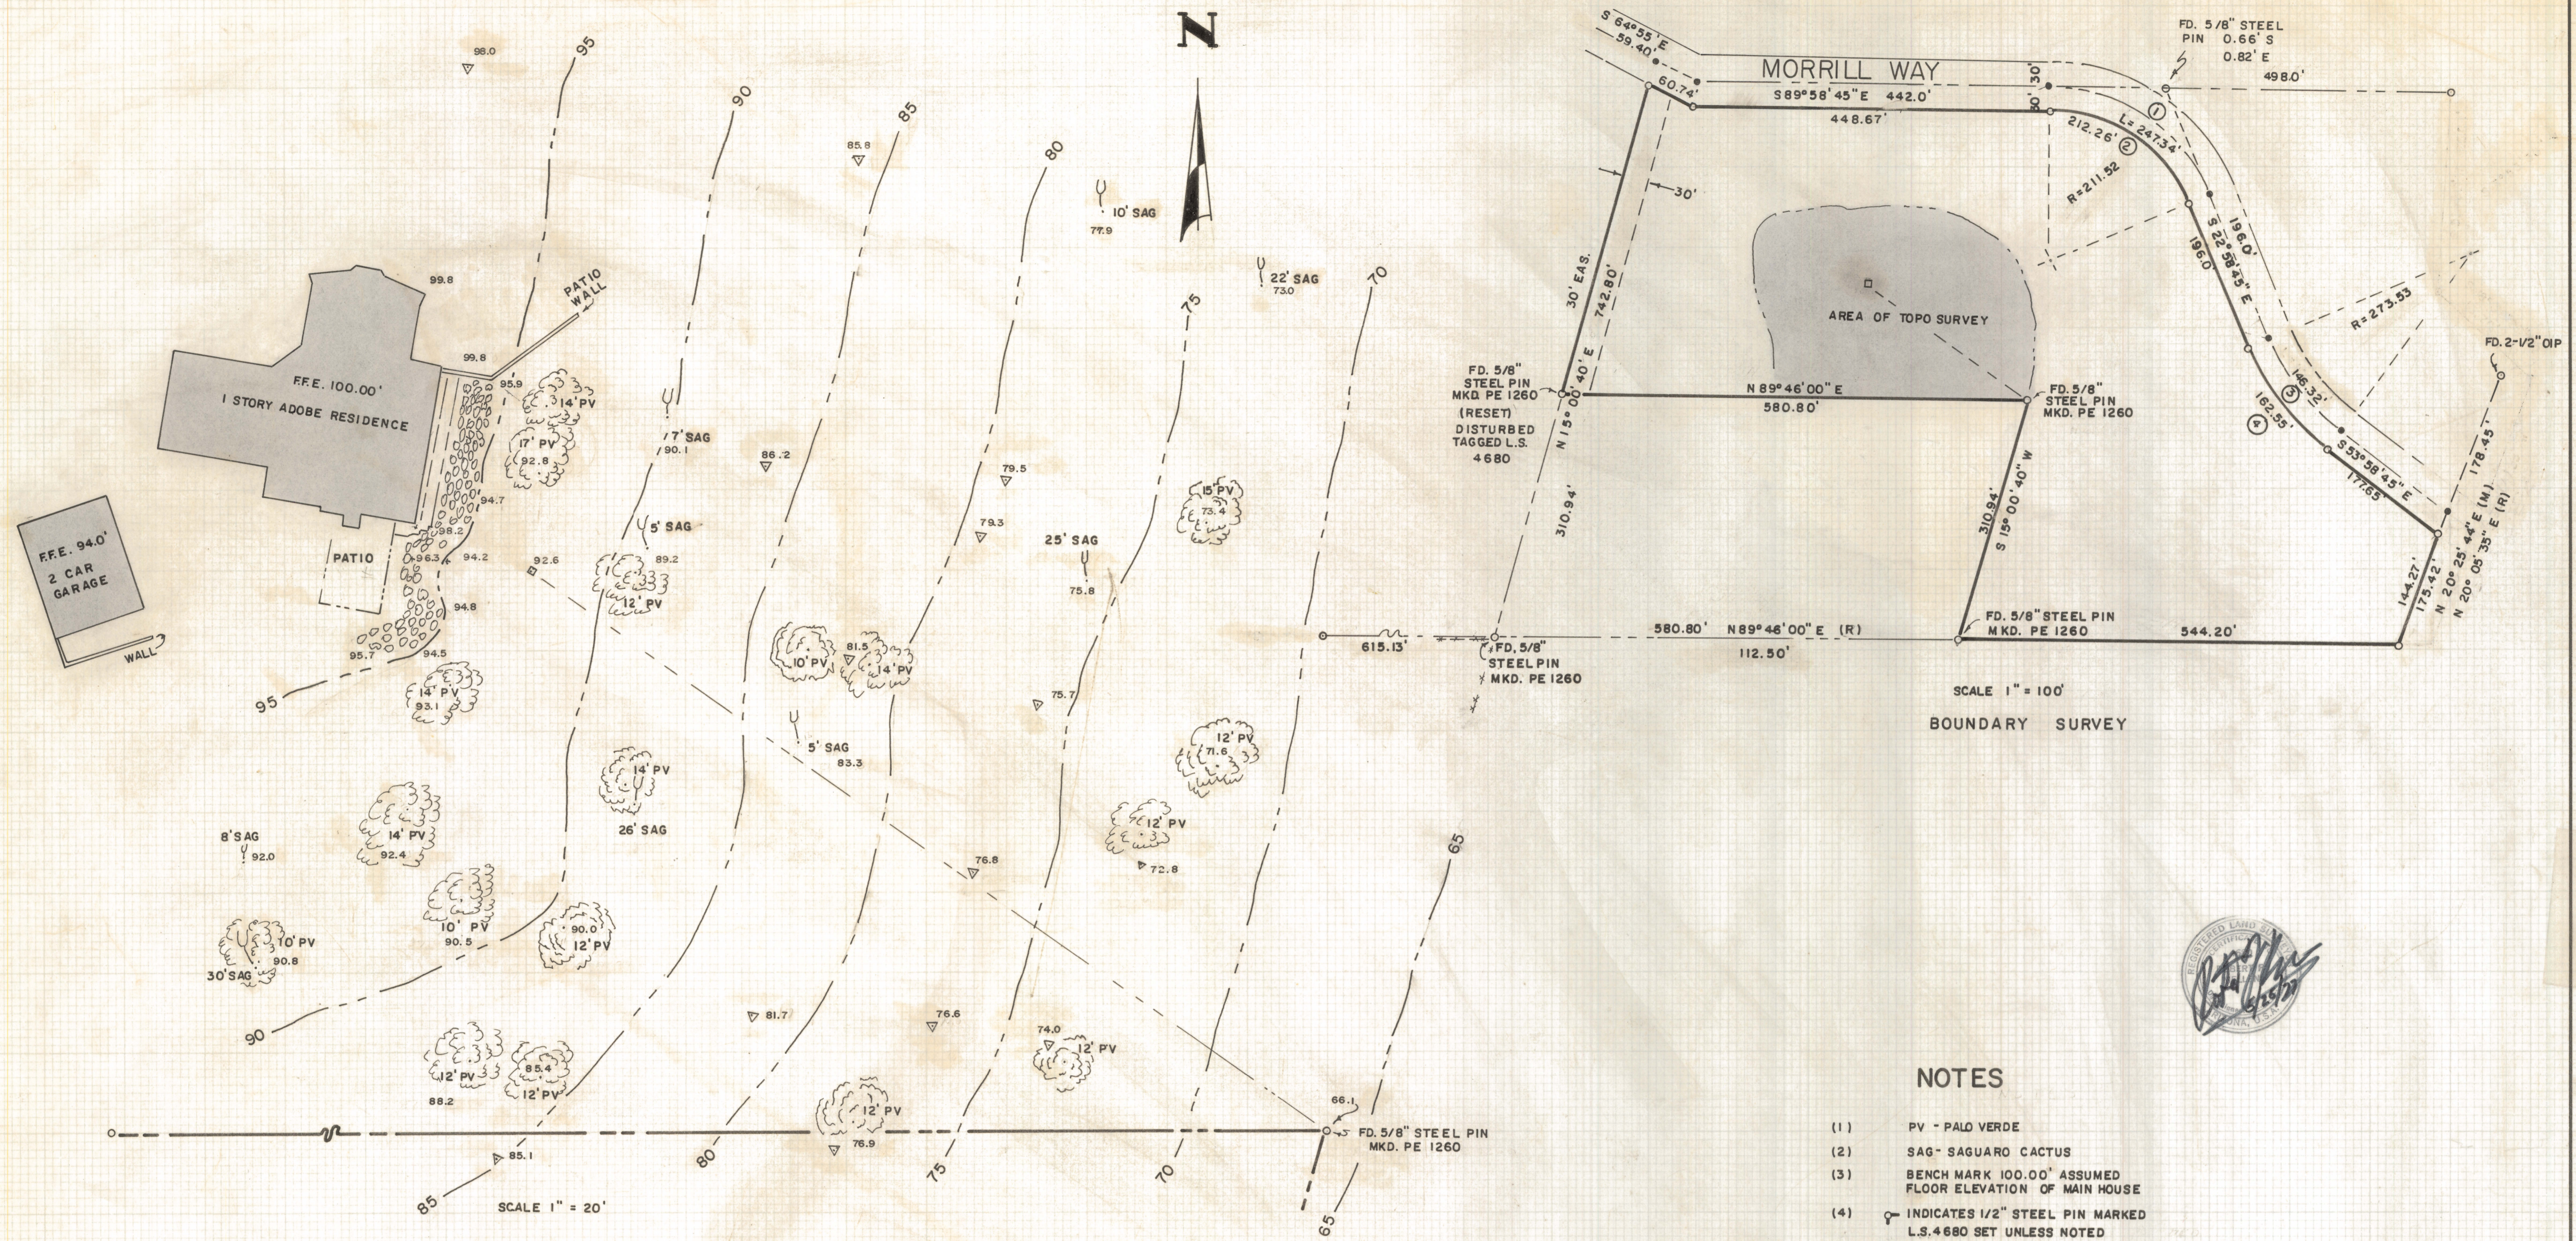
N

98.0
95
90
85
80
85.9
10' SAG
77.9
22' SAG
73.0
75
70
99.8
PATIO WALL
F.F.E. 100.00'
1 STORY ADOBE RESIDENCE
99.8
95.9
14' PV
17' PV
92.8
7' SAG
90.1
86.2
79.5
15' PV
73.4
94.7
5' SAG
79.3
25' SAG
F.F.E. 94.0'
2 CAR GARAGE
98.2
PATIO
96.3
94.2
92.6
89.2
12' PV
75.8
WALL
94.8
95.7
94.5
10' PV
81.5
14' PV
14' PV
93.1
95
75.7
5' SAG
83.3
12' PV
71.6
14' PV
26' SAG
8' SAG
92.0
14' PV
92.4
12' PV
76.8
72.8
10' PV
90.5
90.0
12' PV
10' PV
90.8
30' SAG
90
81.7
76.6
74.0
12' PV
12' PV
85.4
12' PV
88.2
12' PV
76.9
66.1
FD. 5/8" STEEL PIN MKD. PE 1260
85.1
85
80
75
70
65
65
SCALE 1" = 20'

S 64°55' E
59.40'
MORRILL WAY
FD. 5/8" STEEL PIN 0.66' S 0.82' E
498.0'
60.74'
S 89°58'45" E 442.0'
30'
30'
448.67'
212.26'
L = 247.34'
1
2
30'
R = 211.52
196.0'
196.0'
S 22°58'43" E
30' EAS.
742.80'
AREA OF TOPO SURVEY
R = 273.53
FD. 2-1/2" OIP
FD. 5/8" STEEL PIN MKD. PE 1260 (RESET) DISTURBED TAGGED L.S. 4680
N 15°00'40" E
N 89°46'00" E
580.80'
FD. 5/8" STEEL PIN MKD. PE 1260
3
145.32'
4
162.55'
S 53°58'45" E
177.65'
178.45'
310.94'
310.94'
S 15°00'40" W
144.27'
175.42'
N 20°25'44" E (M)
N 20°05'35" E (R)
615.13'
580.80' N 89°46'00" E (R)
FD. 5/8" STEEL PIN MKD. PE 1260
FD. 5/8" STEEL PIN MKD. PE 1260
544.20'
112.50'
SCALE 1" = 100'
BOUNDARY SURVEY

NOTES
(1) PV - PALO VERDE
(2) SAG - SAGUARO CACTUS
(3) BENCH MARK 100.00' ASSUMED FLOOR ELEVATION OF MAIN HOUSE
(4) INDICATES 1/2" STEEL PIN MARKED L.S. 4680 SET UNLESS NOTED

REGISTERED LAND SURVEYOR
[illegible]